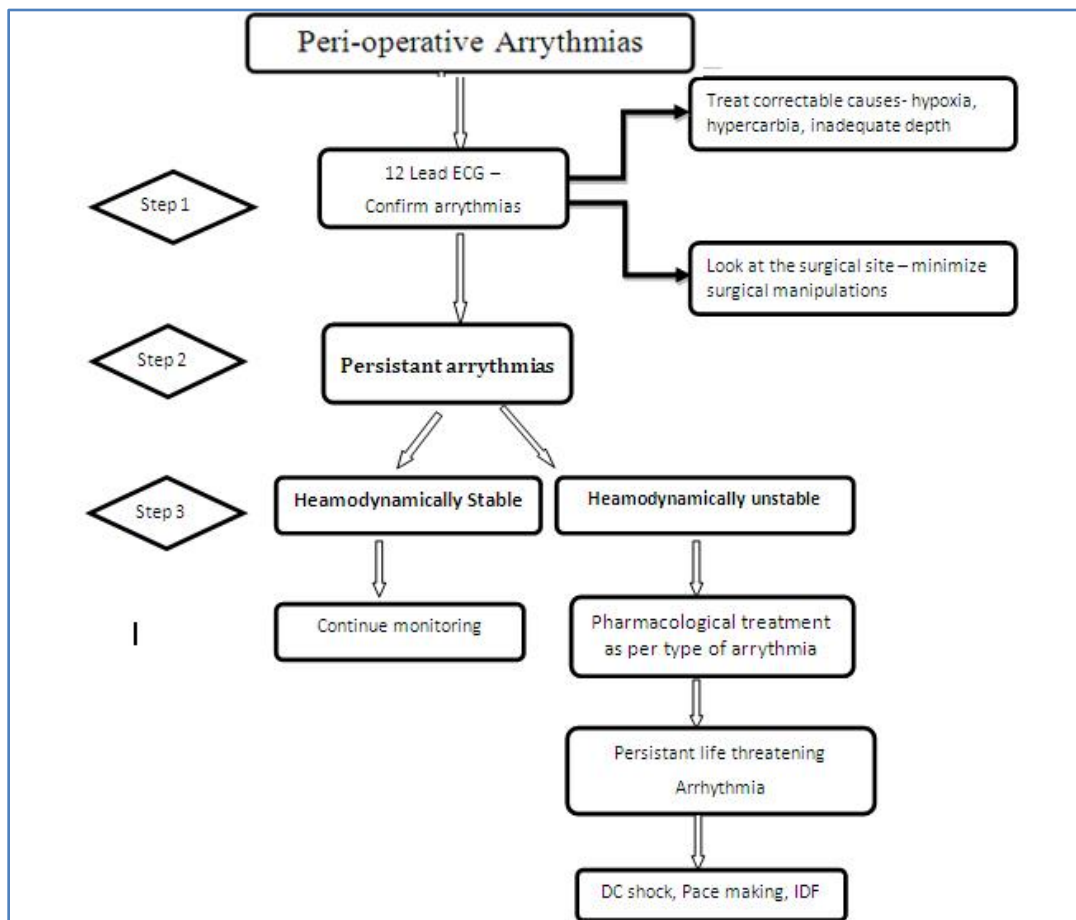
Peri-operative Arrythmias

Step 1

12 Lead ECG – Confirm arrythmias

Treat correctable causes- hypoxia, hypercarbia, inadequate depth

Look at the surgical site – minimize surgical manipulations

Step 2

Persistant arrythmias

Step 3

Heamodynamically Stable

Heamodynamically unstable

Continue monitoring

Pharmacological treatment as per type of arrythmia

Persistant life threatening Arrhythmia

DC shock, Pace making, IDF